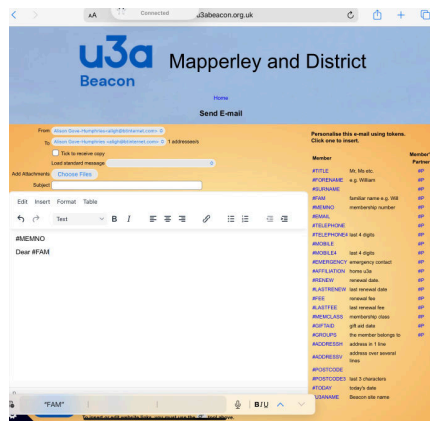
AA Connected u3abeacon.org.uk

u3a Beacon

Mapperley and District

Home

Send E-mail

From Alison Gove-Humphries<aligh@btinternet.com>

To Alison Gove-Humphries<aligh@btinternet.com> 1 addressees

Tick to receive copy

Load standard message

Add Attachments Choose Files

Subject

Edit Insert Format Table

Text B I

#MEMNO

Dear #FAM

Personalise this e-mail using tokens. Click one to insert.

| Member | | Member's Partner |
|---|---|---|
| #TITLE | Mr, Ms etc. | #P |
| #FORENAME | e.g. William | #P |
| #SURNAME | | #P |
| #FAM | familiar name e.g. Will | #P |
| #MEMNO | membership number | #P |
| #EMAIL | | #P |
| #TELEPHONE | | #P |
| #TELEPHONE4 | last 4 digits | #P |
| #MOBILE | | #P |
| #MOBILE4 | last 4 digits | #P |
| #EMERGENCY | emergency contact | #P |
| #AFFILIATION | home u3a | #P |
| #RENEW | renewal date | #P |
| #LASTRENEW | last renewal date | #P |
| #FEE | renewal fee | #P |
| #LASTFEE | last renewal fee | #P |
| #MEMCLASS | membership class | #P |
| #GIFTAID | gift aid date | #P |
| #GROUPS | the member belongs to | #P |
| #ADDRESSH | address in 1 line | |
| #ADDRESSV | address over several lines | |
| #POSTCODE | | |
| #POSTCODE3 | last 3 characters | |
| #TODAY | today's date | |
| #U3ANAME | Beacon site name | |

"FAM"

B I U